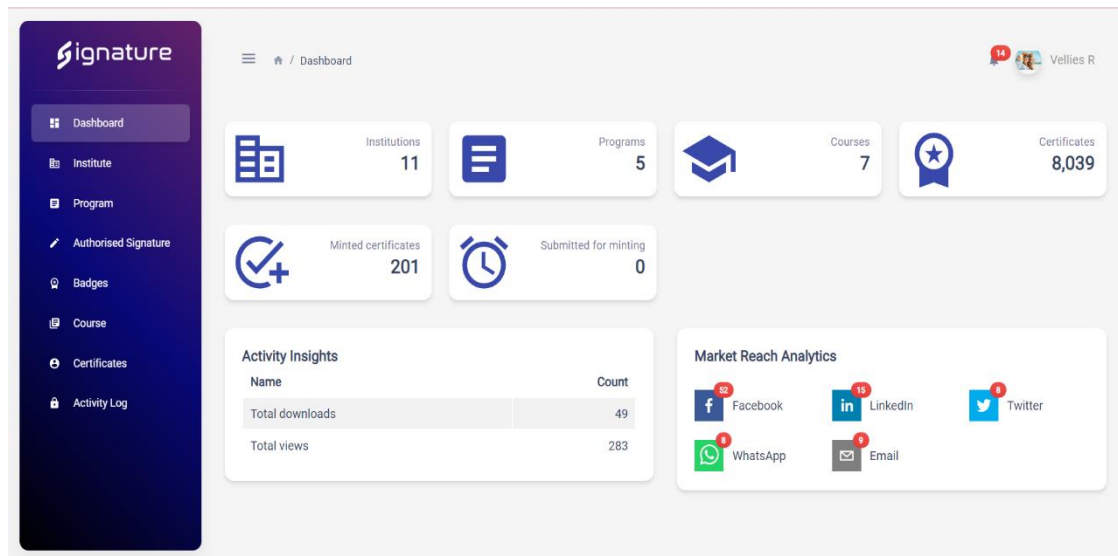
Signature

Dashboard
Institute
Program
Authorised Signature
Badges
Course
Certificates
Activity Log

/ Dashboard

14 Vellies R

Institutions 11

Programs 5

Courses 7

Certificates 8,039

Minted certificates 201

Submitted for minting 0

Activity Insights

| Name | Count |
|---|---|
| Total downloads | 49 |
| Total views | 283 |

Market Reach Analytics

52 Facebook
15 LinkedIn
8 Twitter
8 WhatsApp
9 Email